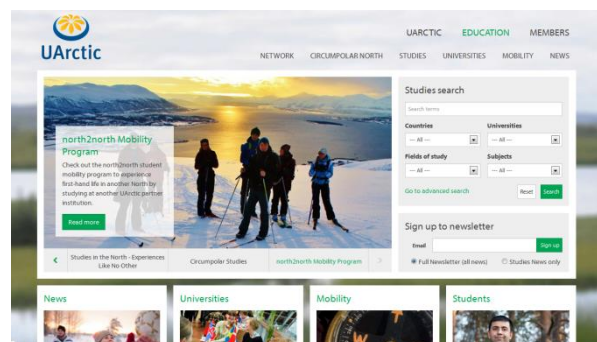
UArctic

UARCTIC EDUCATION MEMBERS

NETWORK CIRCUMPOLAR NORTH STUDIES UNIVERSITIES MOBILITY NEWS

north2north Mobility Program

Check out the north2north student mobility program to experience first-hand life in another North by studying at another UArctic partner institution.

Read more

Studies in the North - Experiences Like No Other

Circumpolar Studies

north2north Mobility Program

Studies search

Search terms

Countries

-- All --

Universities

-- All --

Fields of study

-- All --

Subjects

-- All --

Go to advanced search

Reset

Search

Sign up to newsletter

Email

Sign up

Full Newsletter (all news)

Studies News only

News

Universities

Mobility

Students